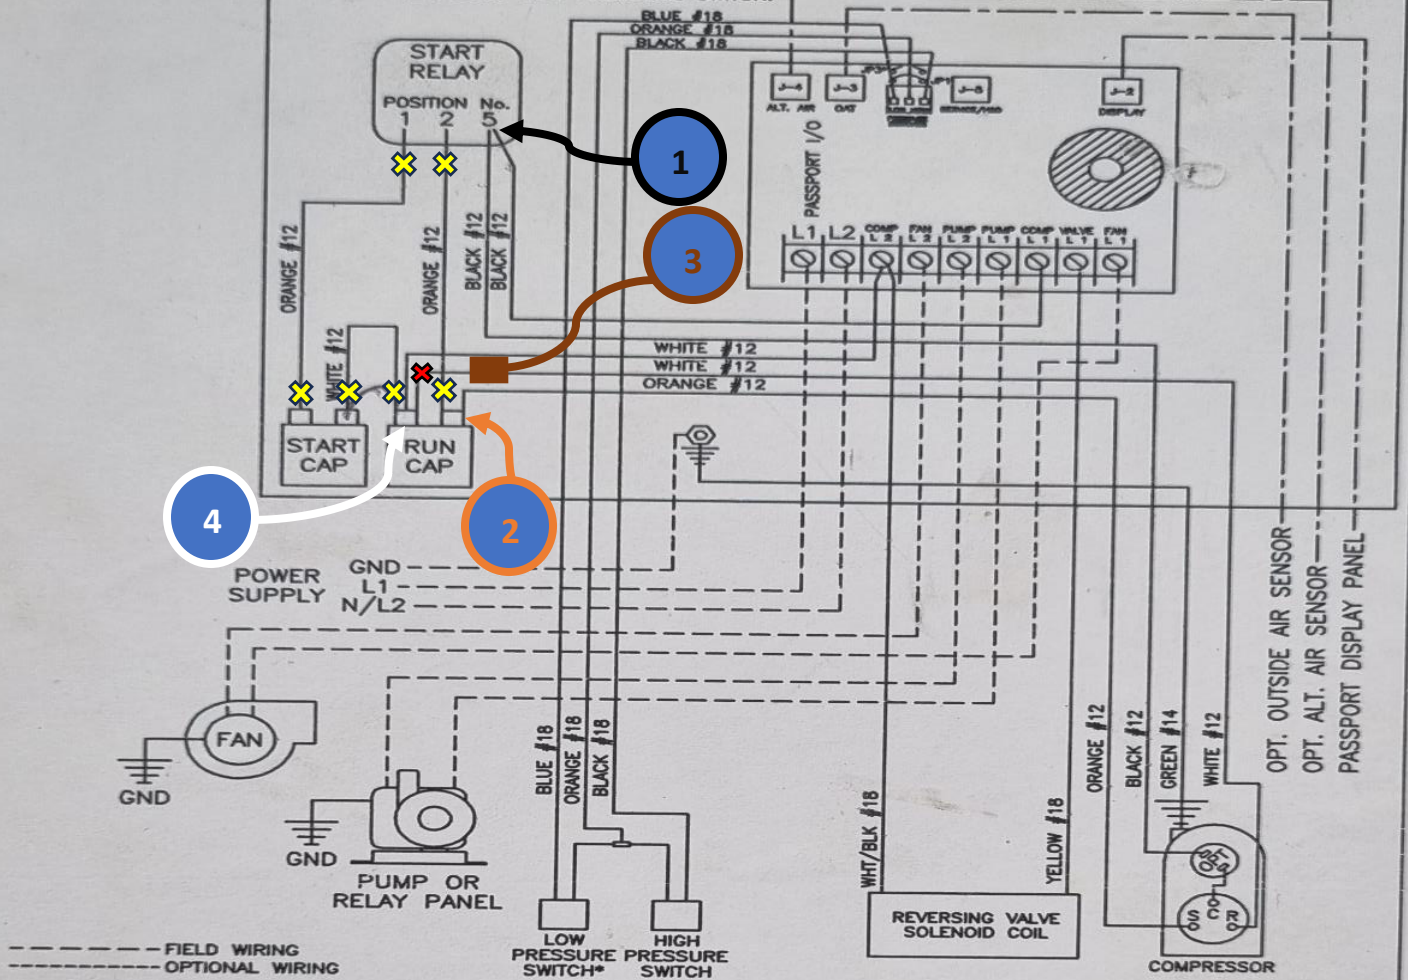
BLUE #18
ORANGE #18
BLACK #18

START RELAY
POSITION No.
1 2 5

1

J-4 ALT. AIR
J-3 O/O
J-5 SERVICE/MID
J-2 DISPLAY

PASSPORT I/O

L1 L2 COMP L2 FAN L2 PUMP L2 PUMP L1 COMP L1 VALVE L1 FAN L1

3

ORANGE #12
ORANGE #12
BLACK #12
BLACK #12
WHITE #12

WHITE #12
WHITE #12
ORANGE #12

START CAP
RUN CAP

4

2

POWER SUPPLY
GND
L1
N/L2

FAN
GND

GND
PUMP OR RELAY PANEL

BLUE #18
ORANGE #18
BLACK #18

WHT/BLK #18
YELLOW #18
ORANGE #12
BLACK #12
GREEN #14
WHITE #12

OPT. OUTSIDE AIR SENSOR
OPT. ALT. AIR SENSOR
PASSPORT DISPLAY PANEL

LOW PRESSURE SWITCH*
HIGH PRESSURE SWITCH

REVERSING VALVE SOLENOID COIL

S C R
COMPRESSOR

FIELD WIRING
OPTIONAL WIRING